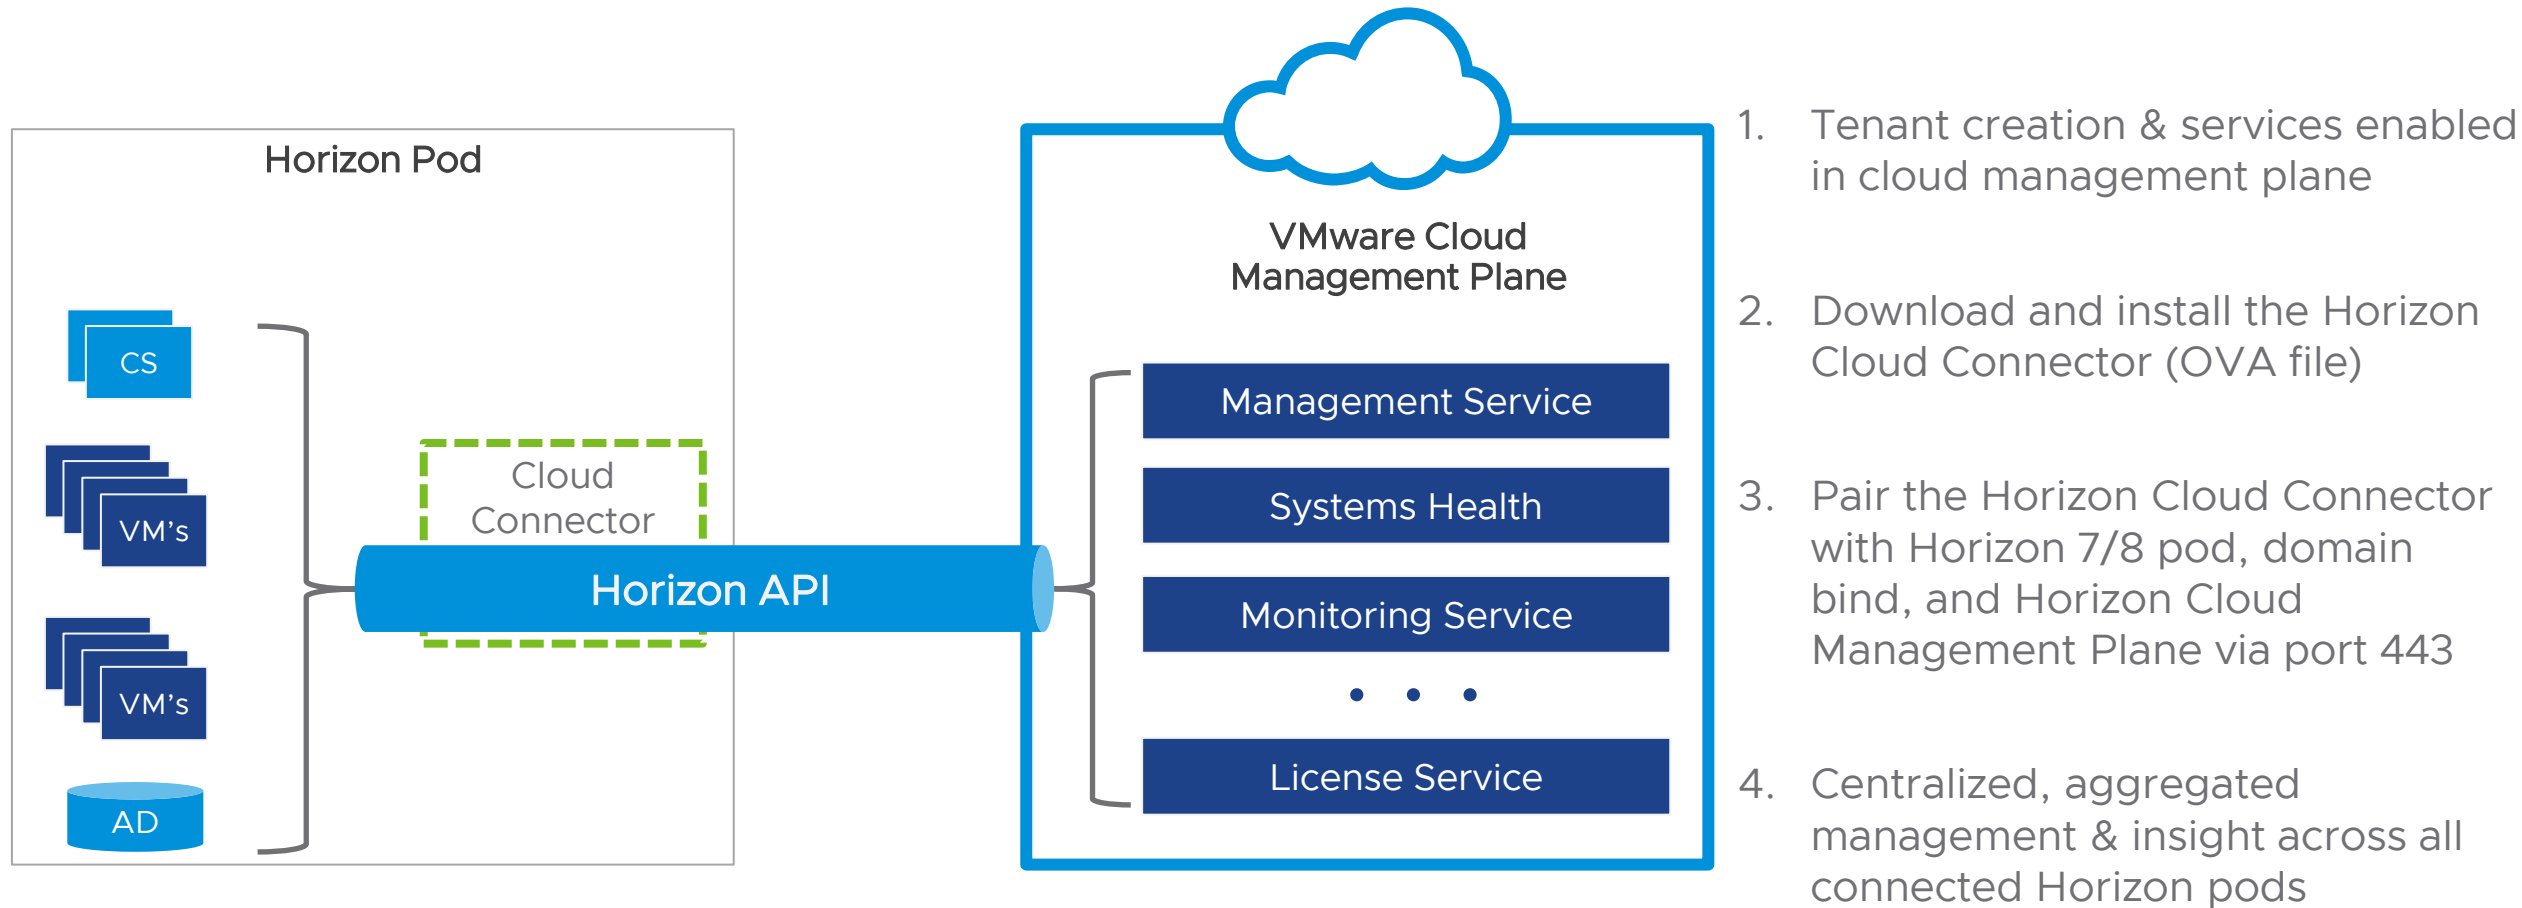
Horizon Pod

CS

VM's

VM's

AD

Cloud Connector

Horizon API

VMware Cloud Management Plane

Management Service

Systems Health

Monitoring Service

• • •

License Service

1. Tenant creation & services enabled in cloud management plane

2. Download and install the Horizon Cloud Connector (OVA file)

3. Pair the Horizon Cloud Connector with Horizon 7/8 pod, domain bind, and Horizon Cloud Management Plane via port 443

4. Centralized, aggregated management & insight across all connected Horizon pods